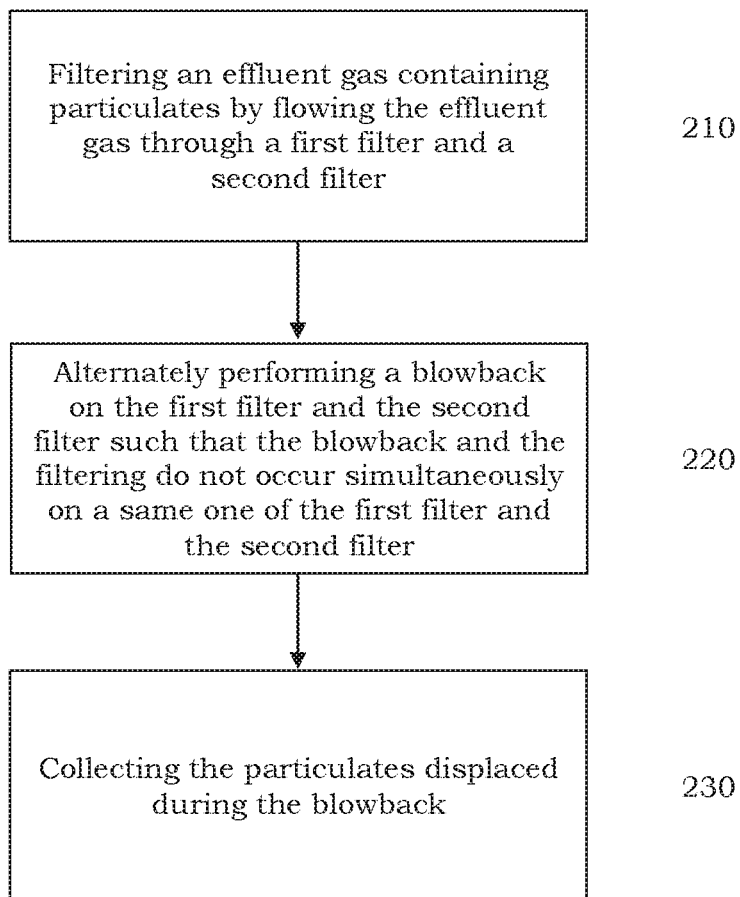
Filtering an effluent gas containing particulates by flowing the effluent gas through a first filter and a second filter

210

Alternately performing a blowback on the first filter and the second filter such that the blowback and the filtering do not occur simultaneously on a same one of the first filter and the second filter

220

Collecting the particulates displaced during the blowback

230